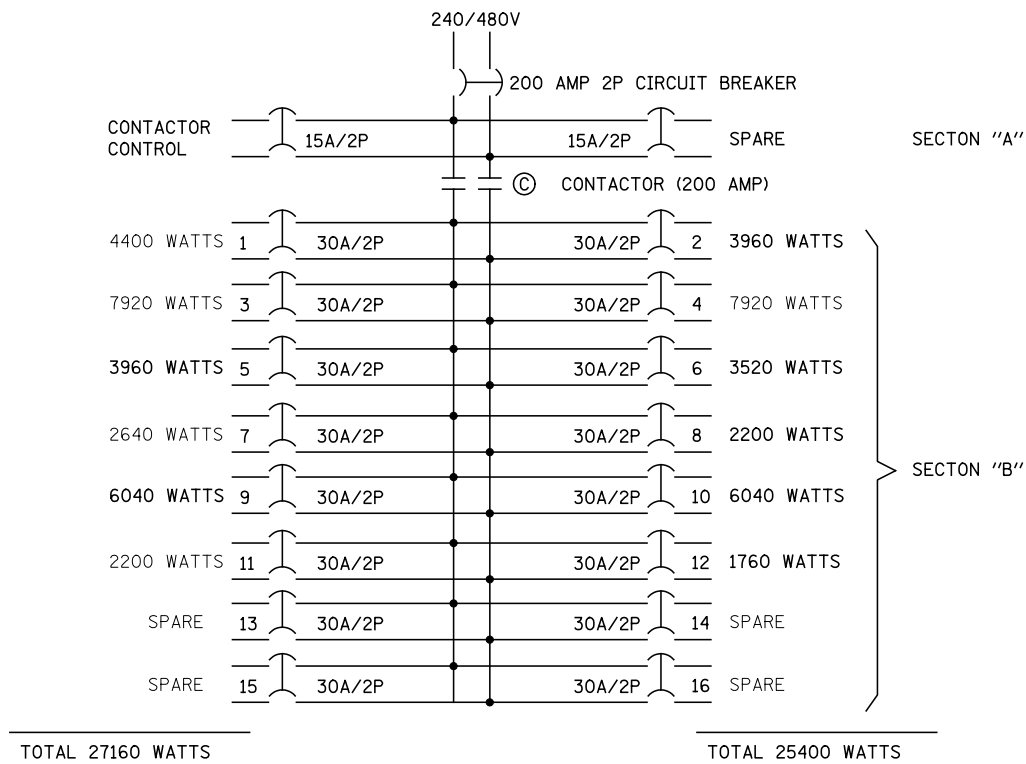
240/480V

200 AMP 2P CIRCUIT BREAKER

CONTACTOR CONTROL 15A/2P

15A/2P SPARE

SECTON "A"

Ⓒ CONTACTOR (200 AMP)

4400 WATTS 1 30A/2P

30A/2P 2 3960 WATTS

7920 WATTS 3 30A/2P

30A/2P 4 7920 WATTS

3960 WATTS 5 30A/2P

30A/2P 6 3520 WATTS

2640 WATTS 7 30A/2P

30A/2P 8 2200 WATTS

6040 WATTS 9 30A/2P

30A/2P 10 6040 WATTS

2200 WATTS 11 30A/2P

30A/2P 12 1760 WATTS

SPARE 13 30A/2P

30A/2P 14 SPARE

SPARE 15 30A/2P

30A/2P 16 SPARE

SECTON "B"

TOTAL 27160 WATTS

TOTAL 25400 WATTS